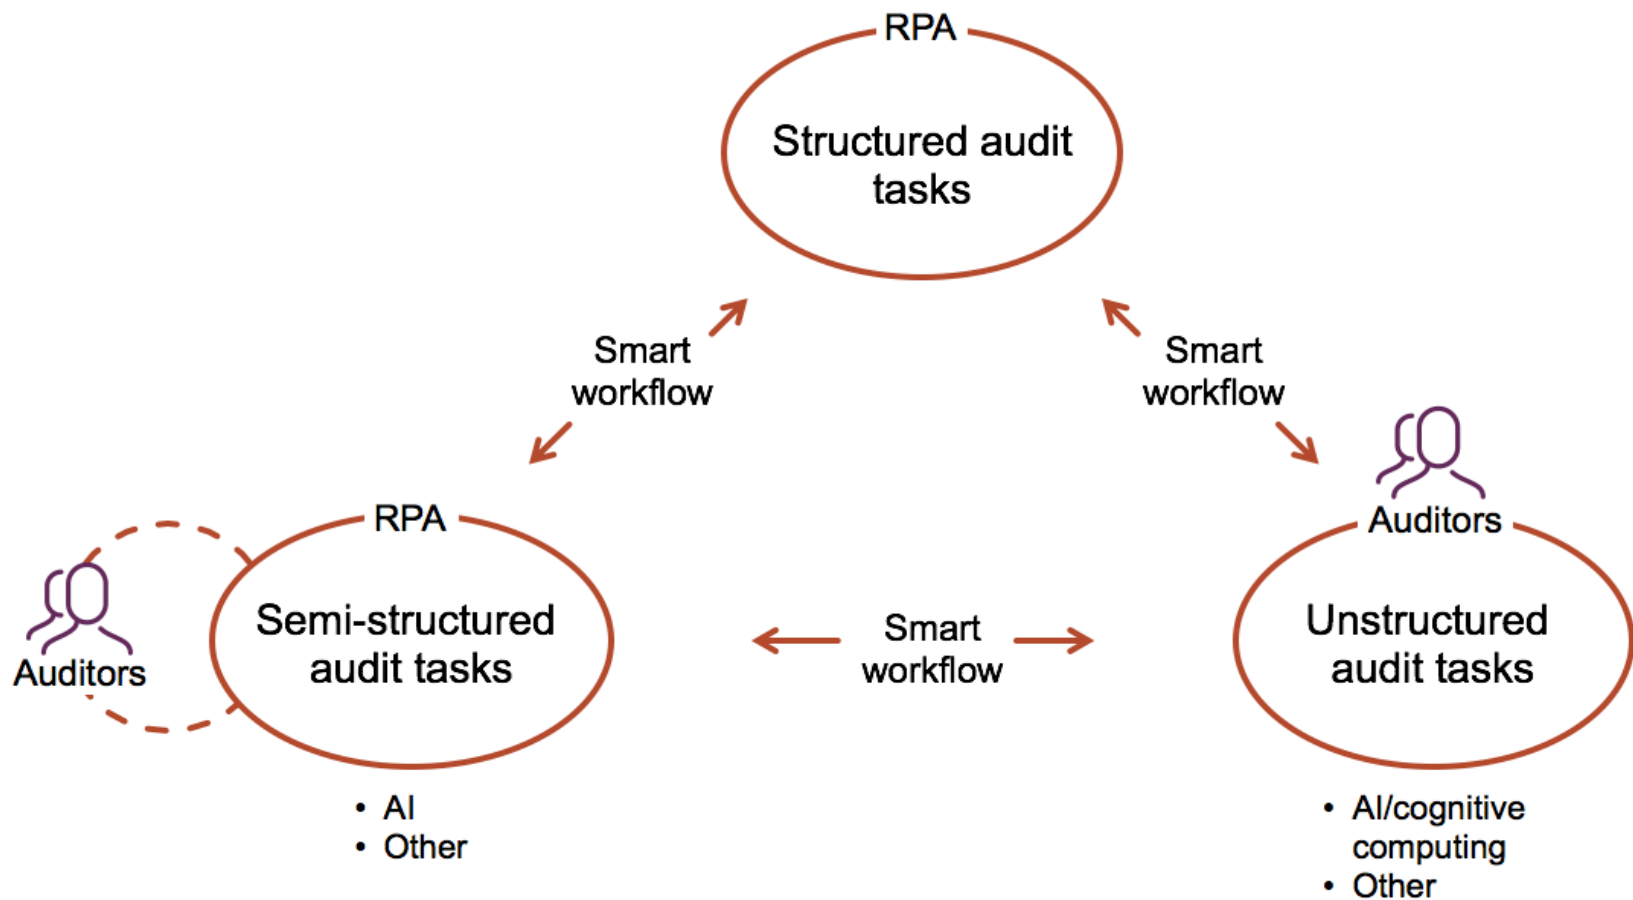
RPA

Structured audit tasks

Smart workflow

Smart workflow

Auditors

RPA

Auditors

Semi-structured audit tasks

Smart workflow

Unstructured audit tasks

• AI
• Other

• AI/cognitive computing
• Other